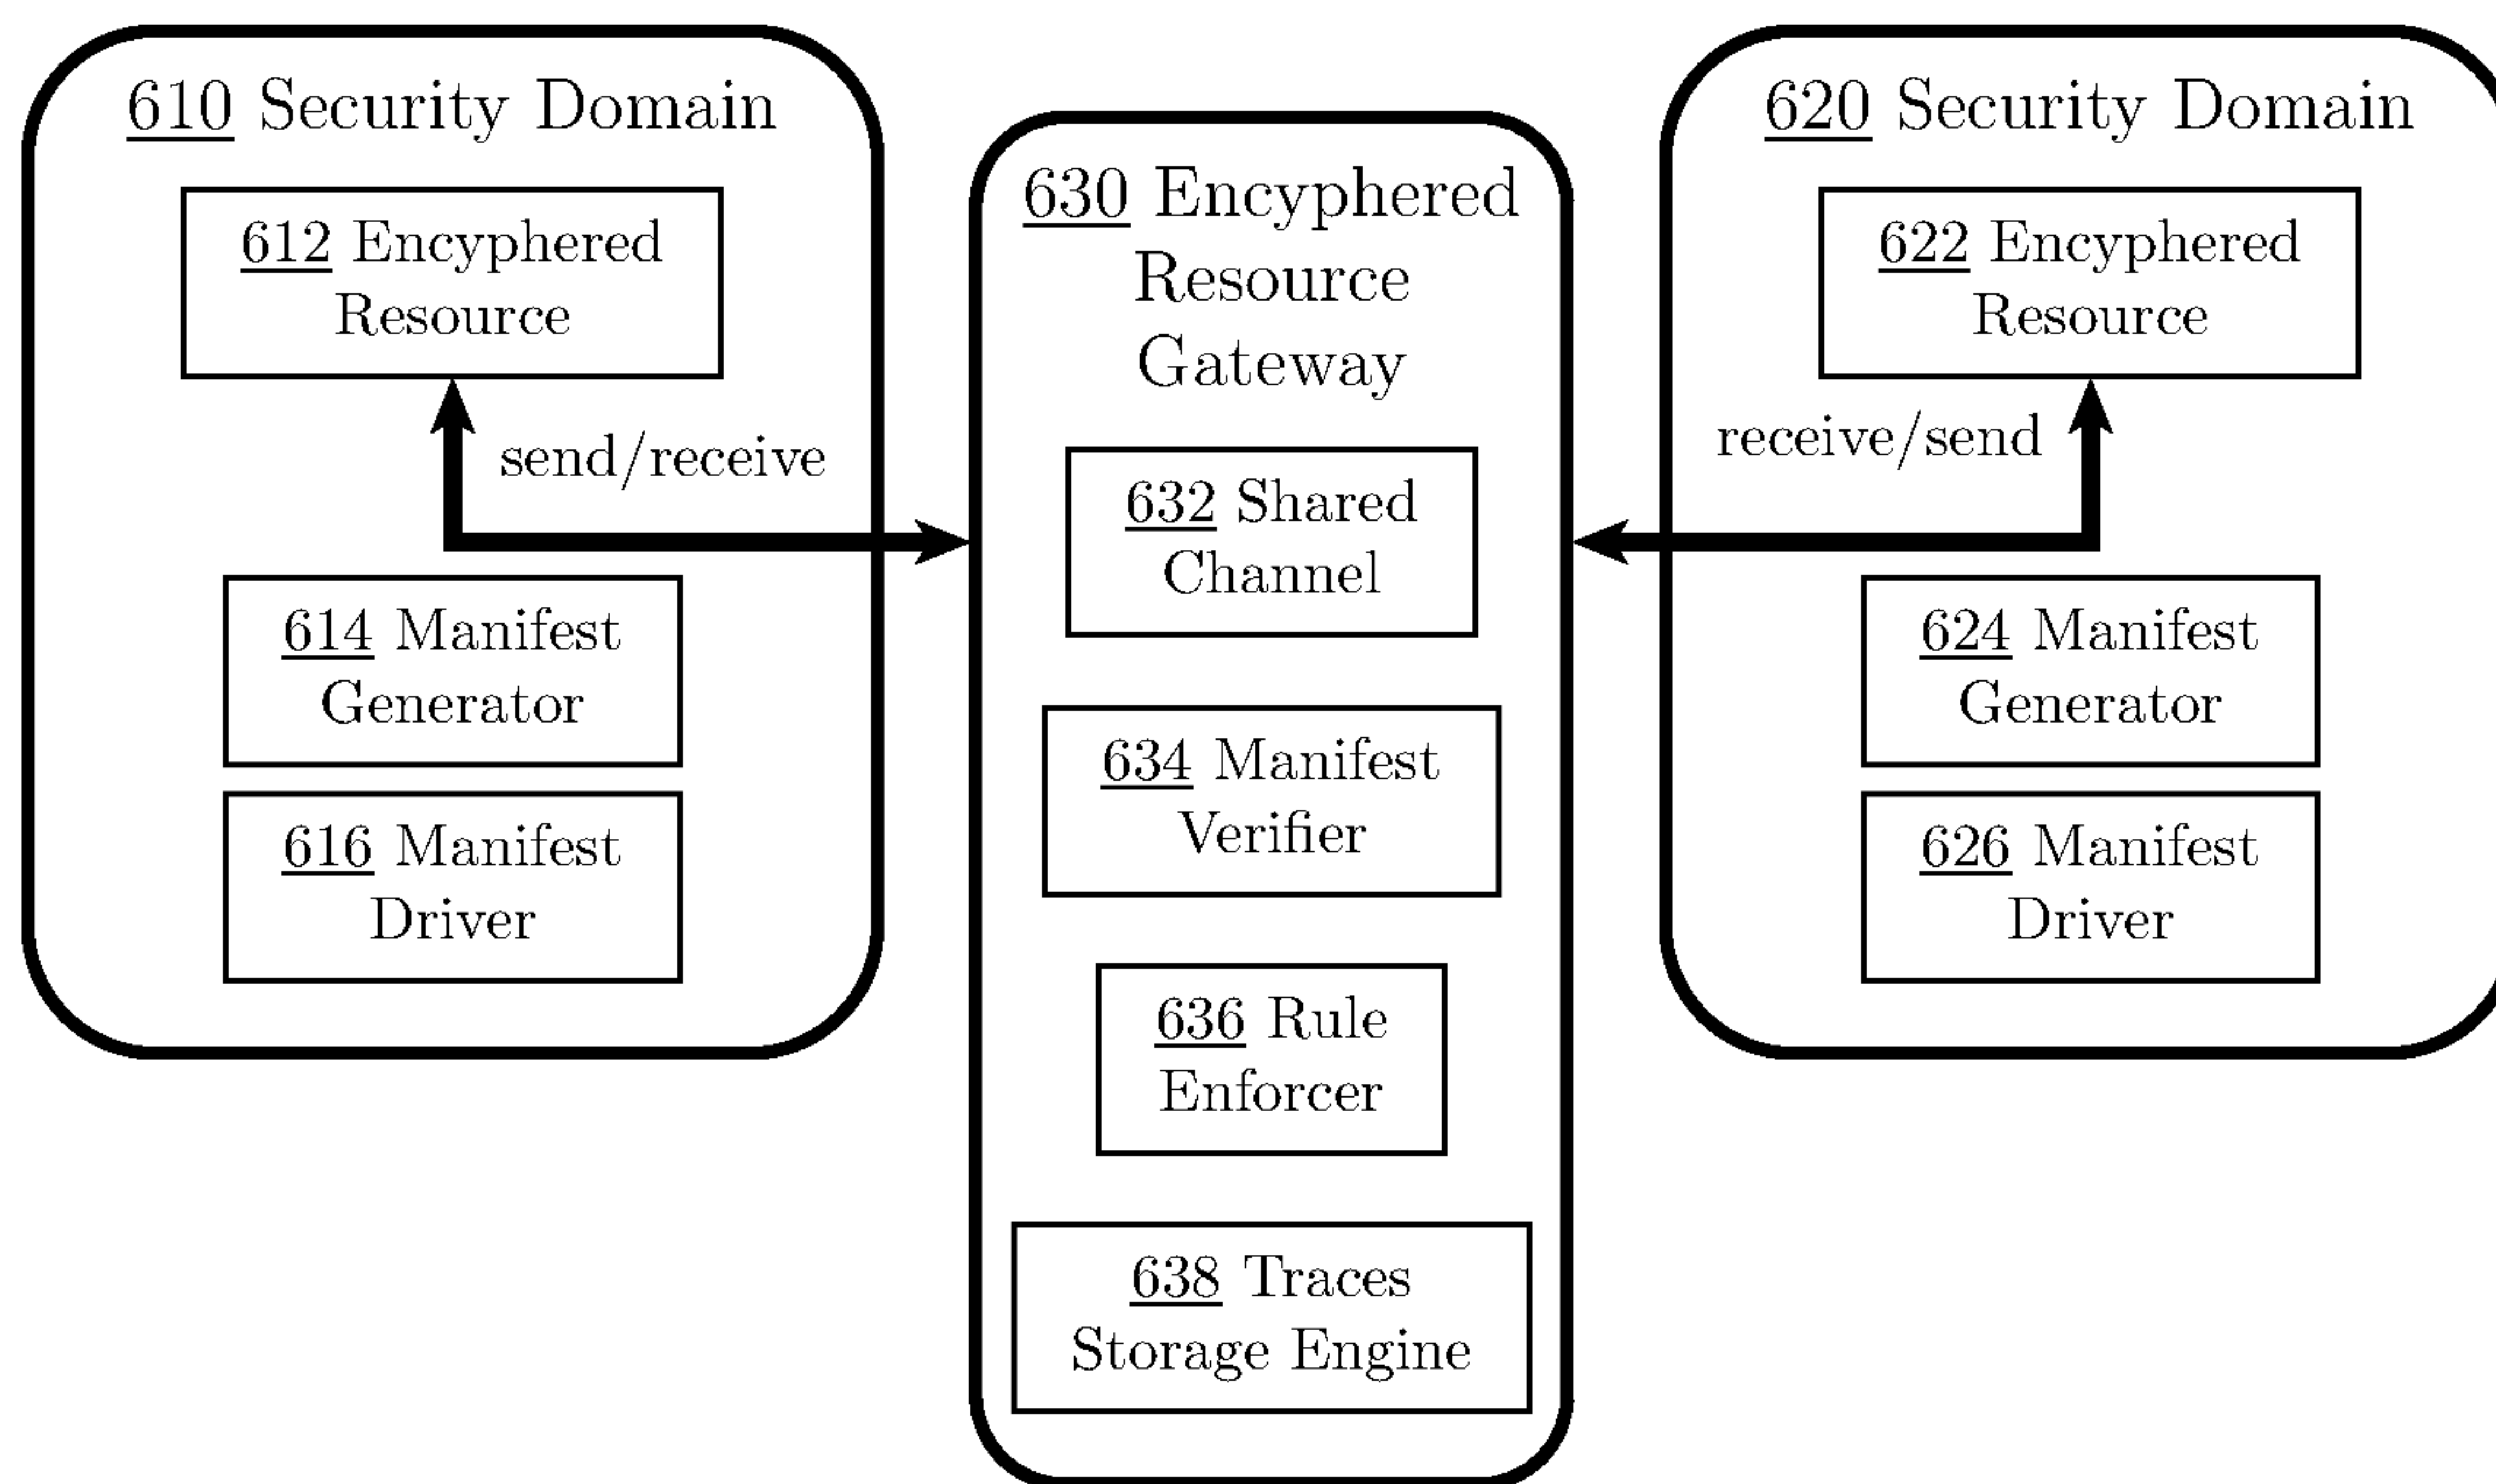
610 Security Domain

612 Encyphered Resource

send/receive

614 Manifest Generator

616 Manifest Driver

630 Encyphered Resource Shared Gateway

632 Shared Channel

634 Manifest Verifier

636 Rule Enforcer

638 Traces Storage Engine

620 Security Domain

622 Encyphered Resource

receive/send

624 Manifest Generator

626 Manifest Driver